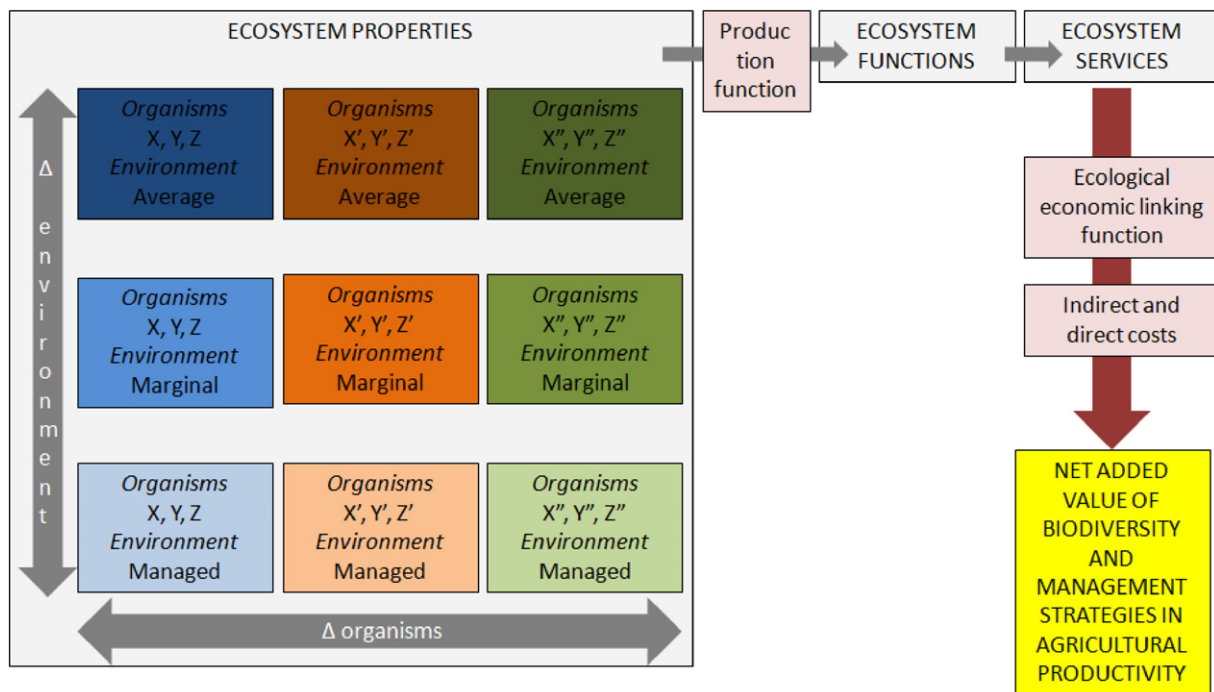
ECOSYSTEM PROPERTIES

Production function

ECOSYSTEM FUNCTIONS

ECOSYSTEM SERVICES

Δ environment

Organisms X, Y, Z Environment Average

Organisms X', Y', Z' Environment Average

Organisms X", Y", Z" Environment Average

Organisms X, Y, Z Environment Marginal

Organisms X', Y', Z' Environment Marginal

Organisms X", Y", Z" Environment Marginal

Organisms X, Y, Z Environment Managed

Organisms X', Y', Z' Environment Managed

Organisms X", Y", Z" Environment Managed

Δ organisms

Ecological economic linking function

Indirect and direct costs

NET ADDED VALUE OF BIODIVERSITY AND MANAGEMENT STRATEGIES IN AGRICULTURAL PRODUCTIVITY